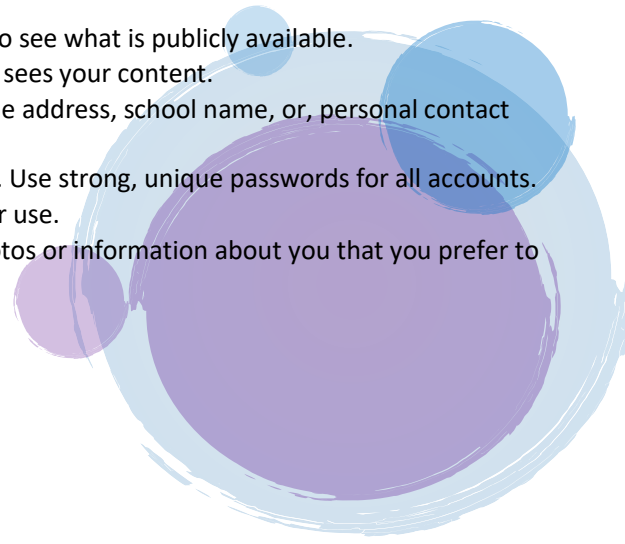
o see what is publicly available.
sees your content.
e address, school name, or, personal contact

. Use strong, unique passwords for all accounts.
r use.
tos or information about you that you prefer to